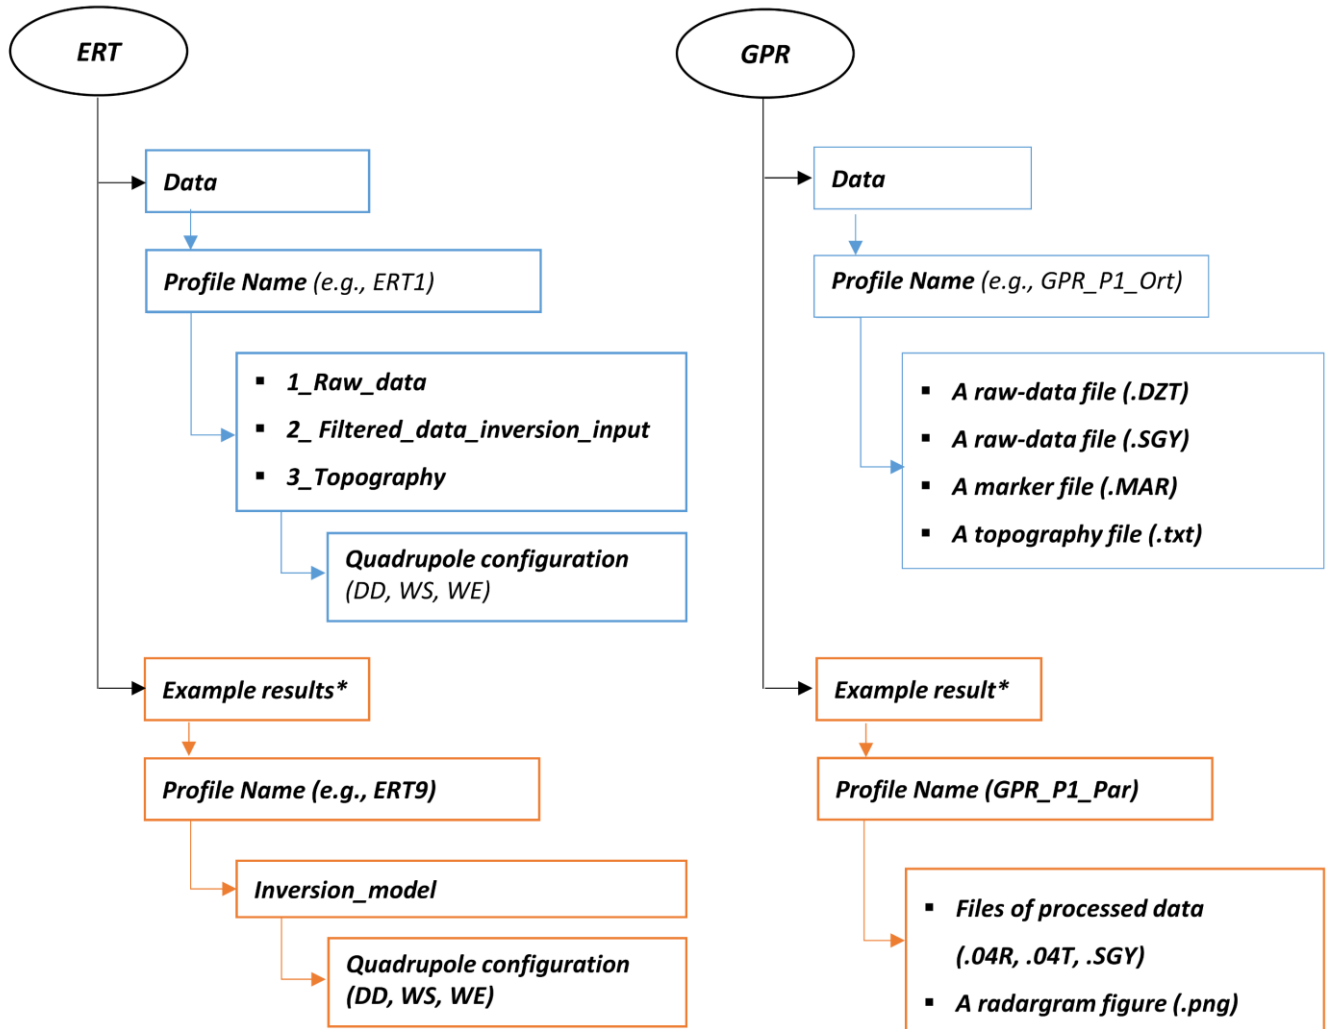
ERT

Data

Profile Name (e.g., ERT1)

- 1_Raw_data
- 2_ Filtered_data_inversion_input
- 3_Topography

Quadrupole configuration (DD, WS, WE)

Example results*

Profile Name (e.g., ERT9)

Inversion_model

Quadrupole configuration (DD, WS, WE)

GPR

Data

Profile Name (e.g., GPR_P1_Ort)

- A raw-data file (.DZT)
- A raw-data file (.SGY)
- A marker file (.MAR)
- A topography file (.txt)

Example result*

Profile Name (GPR_P1_Par)

- Files of processed data (.04R, .04T, .SGY)
- A radargram figure (.png)